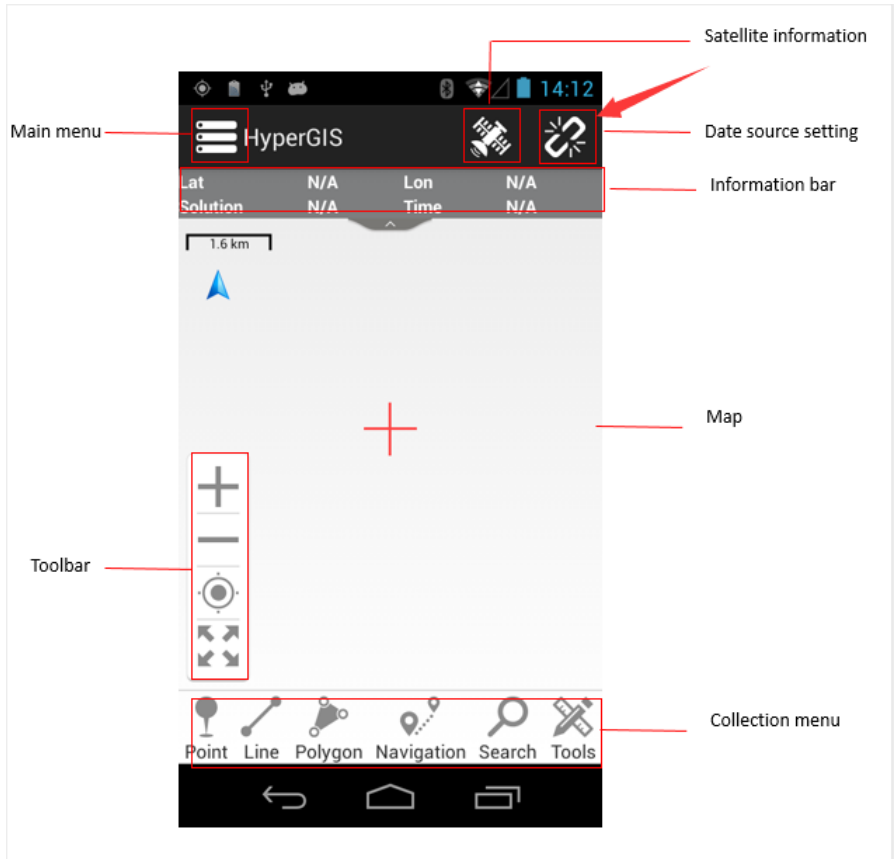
Satellite information

14:12

Main menu

HyperGIS

Date source setting

| Lat | N/A | Lon | N/A |
|---|---|---|---|
| Solution | N/A | Time | N/A |

Information bar

1.6 km

Map

Toolbar

Point Line Polygon Navigation Search Tools

Collection menu